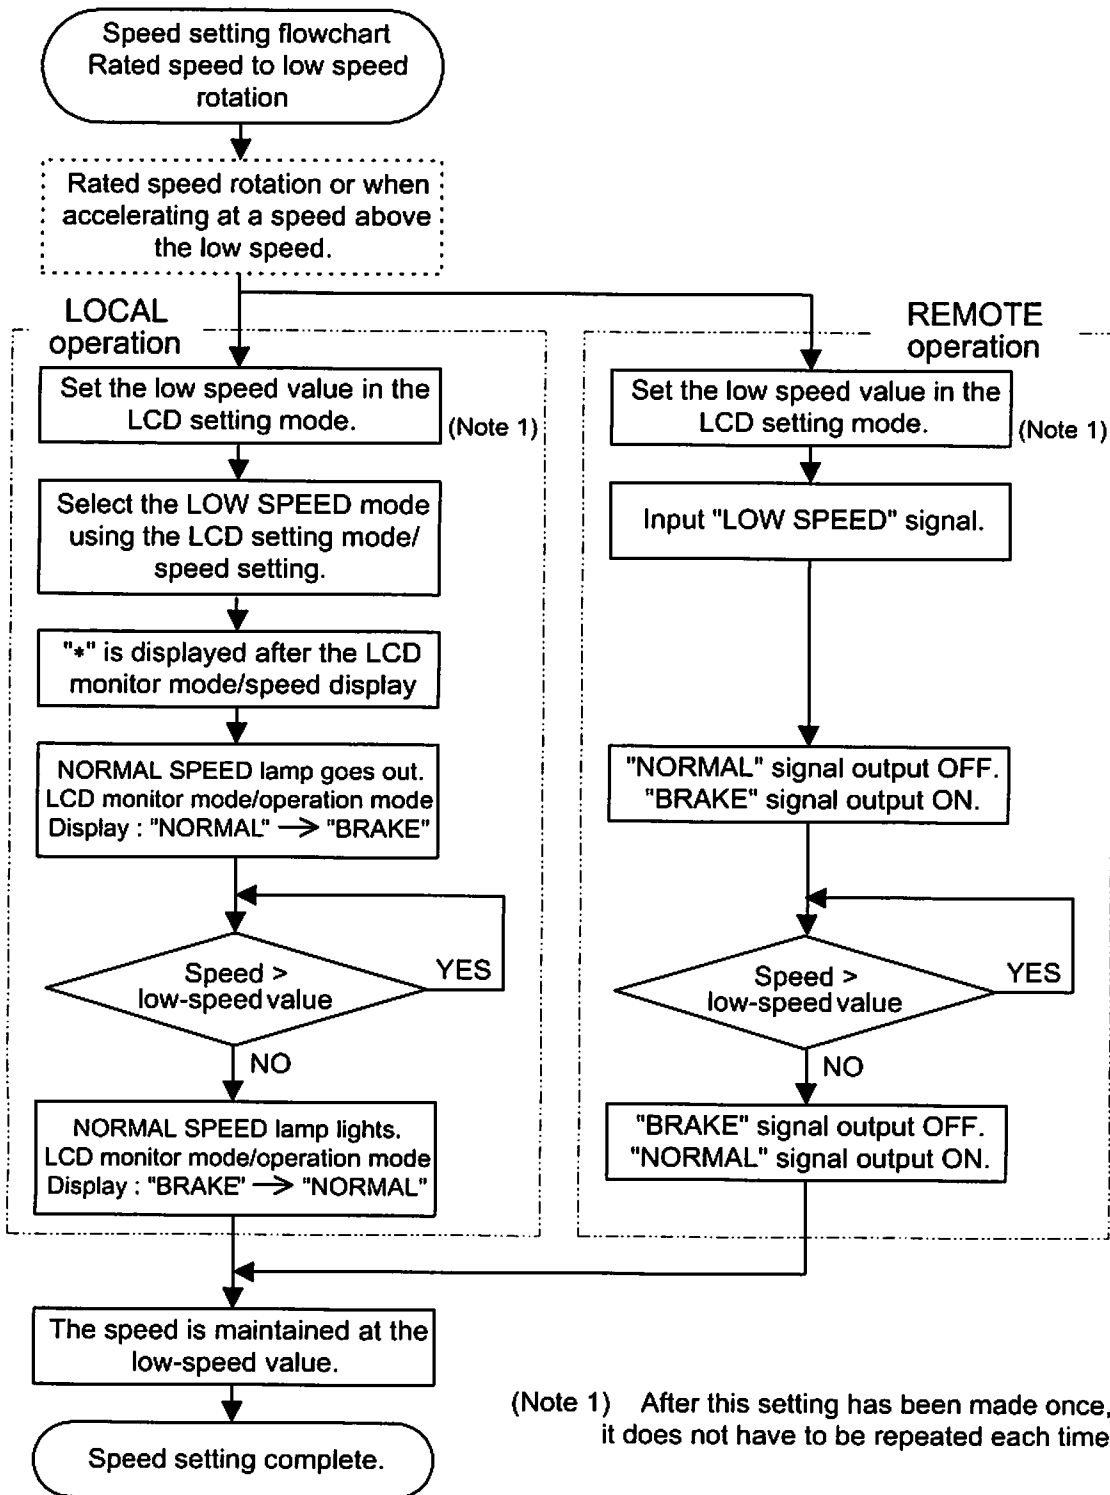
Speed setting flowchart
Rated speed to low speed rotation

Rated speed rotation or when accelerating at a speed above the low speed.

LOCAL operation

Set the low speed value in the LCD setting mode.

(Note 1)

Select the LOW SPEED mode using the LCD setting mode/ speed setting.

"*" is displayed after the LCD monitor mode/speed display

NORMAL SPEED lamp goes out.
LCD monitor mode/operation mode
Display : "NORMAL" → "BRAKE"

Speed > low-speed value

YES

NO

NORMAL SPEED lamp lights.
LCD monitor mode/operation mode
Display : "BRAKE" → "NORMAL"

REMOTE operation

Set the low speed value in the LCD setting mode.

(Note 1)

Input "LOW SPEED" signal.

"NORMAL" signal output OFF.
"BRAKE" signal output ON.

Speed > low-speed value

YES

NO

"BRAKE" signal output OFF.
"NORMAL" signal output ON.

The speed is maintained at the low-speed value.

Speed setting complete.

(Note 1) After this setting has been made once, it does not have to be repeated each time